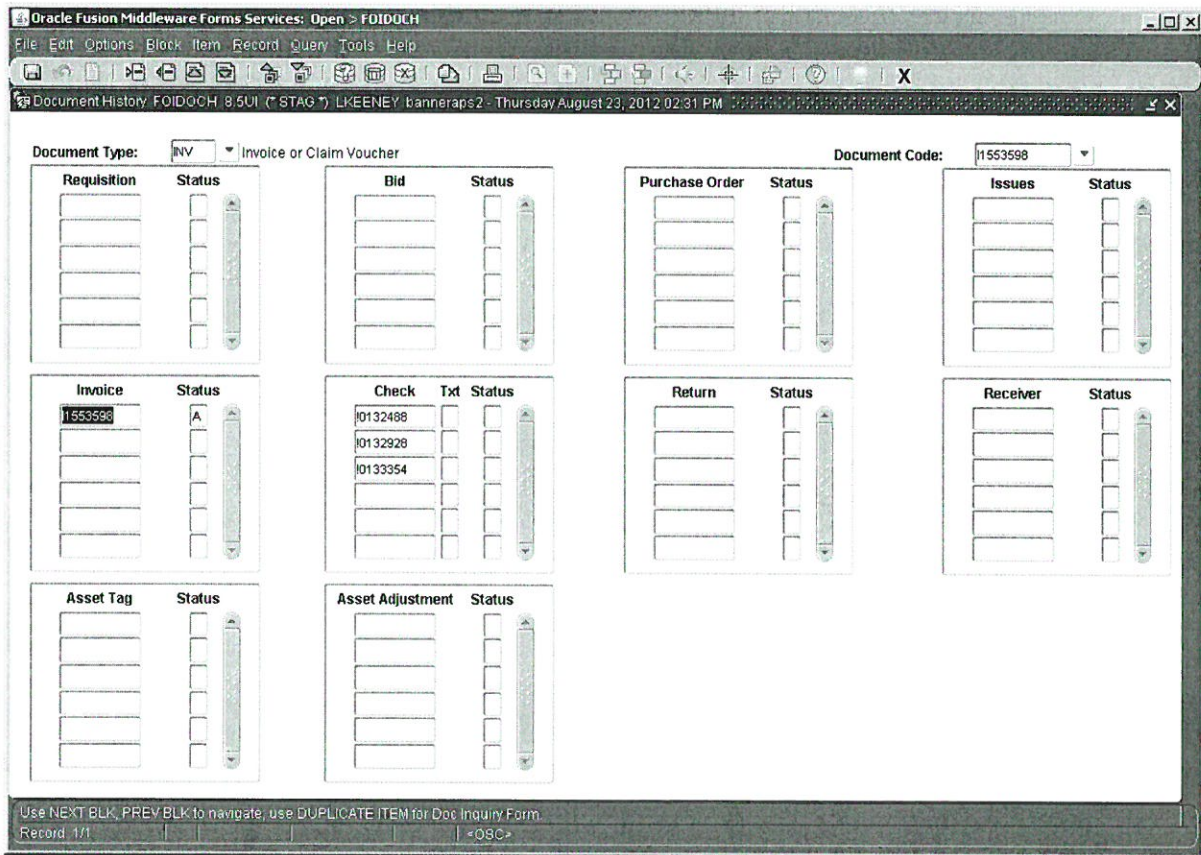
Oracle Fusion Middleware Forms Services: Open > FOIDOCH

File Edit Options Block Item Record Query Tools Help

X

Document History FOIDOCH 8.5UI (*STAG*) LKEENEY bannerapS2 - Thursday August 23, 2012 02:31 PM

Document Type: INV Invoice or Claim Voucher

Document Code: I1553598

Requisition Status

Bid Status

Purchase Order Status

Issues Status

Invoice Status

I1553598 A

Check Txt Status

!0132488

!0132928

!0133354

Return Status

Receiver Status

Asset Tag Status

Asset Adjustment Status

Use NEXT BLK, PREV BLK to navigate, use DUPLICATE ITEM for Doc Inquiry Form.

Record: 1/1 <OSC>